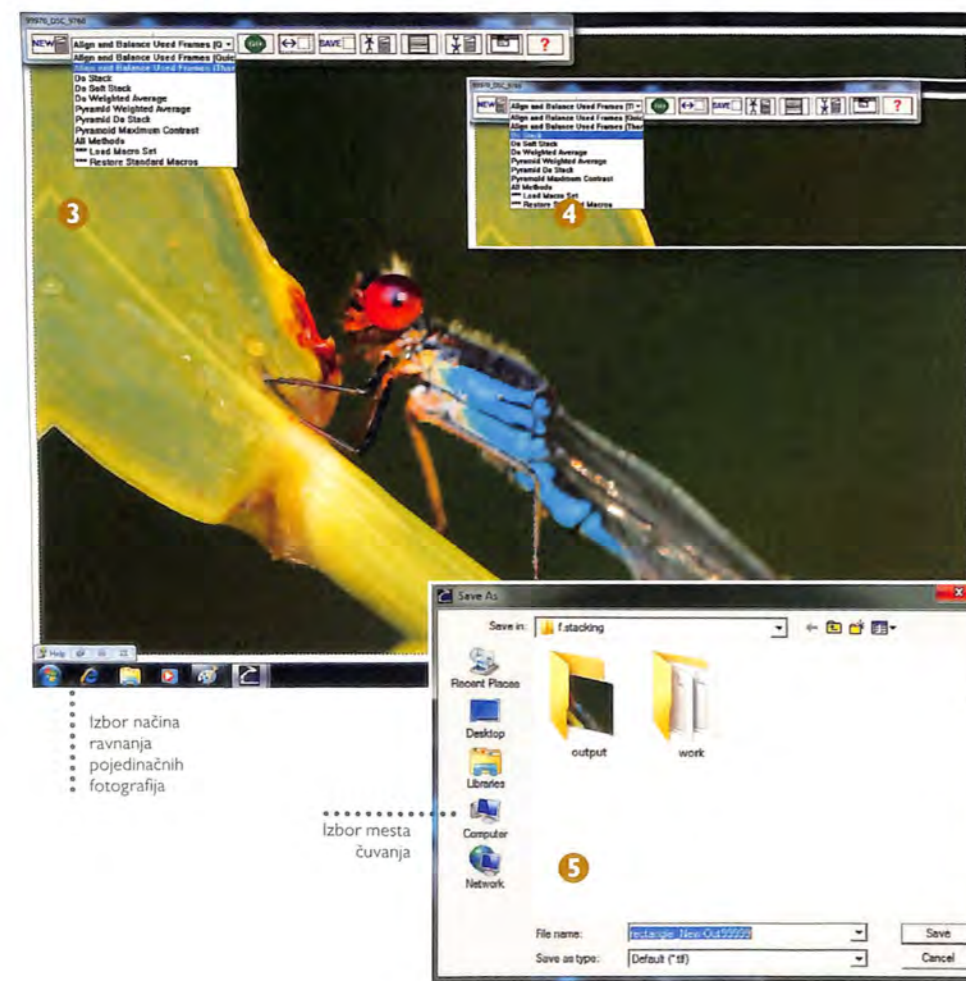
99970_DSC_9760

NEW

Align and Balance Used Frames (Q

GO

SAVE

?

Align and Balance Used Frames (Quic
Align and Balance Used Frames (Thor
Do Stack
Do Soft Stack
Do Weighted Average
Pyramid Weighted Average
Pyramid Do Stack
Pyramid Maximum Contrast
All Methods
*** Load Macro Set
*** Restore Standard Macros

3

NEW

Align and Balance Used Frames (Tl

GO

SAVE

?

Align and Balance Used Frames (Quic
Align and Balance Used Frames (Thor
Do Stack
Do Soft Stack
Do Weighted Average
Pyramid Weighted Average
Pyramid Do Stack
Pyramid Maximum Contrast
All Methods
*** Load Macro Set
*** Restore St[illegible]d Macros

4

Help

Izbor načina ravnanja pojedinačnih fotografija

Save As

Save in: f.stacking

Recent Places

Desktop

Libraries

Computer

Network

output

work

Izbor mesta čuvanja

5

File name: rectangle_New-Out99999

Save as type: Default (*.tif)

Save

Cancel